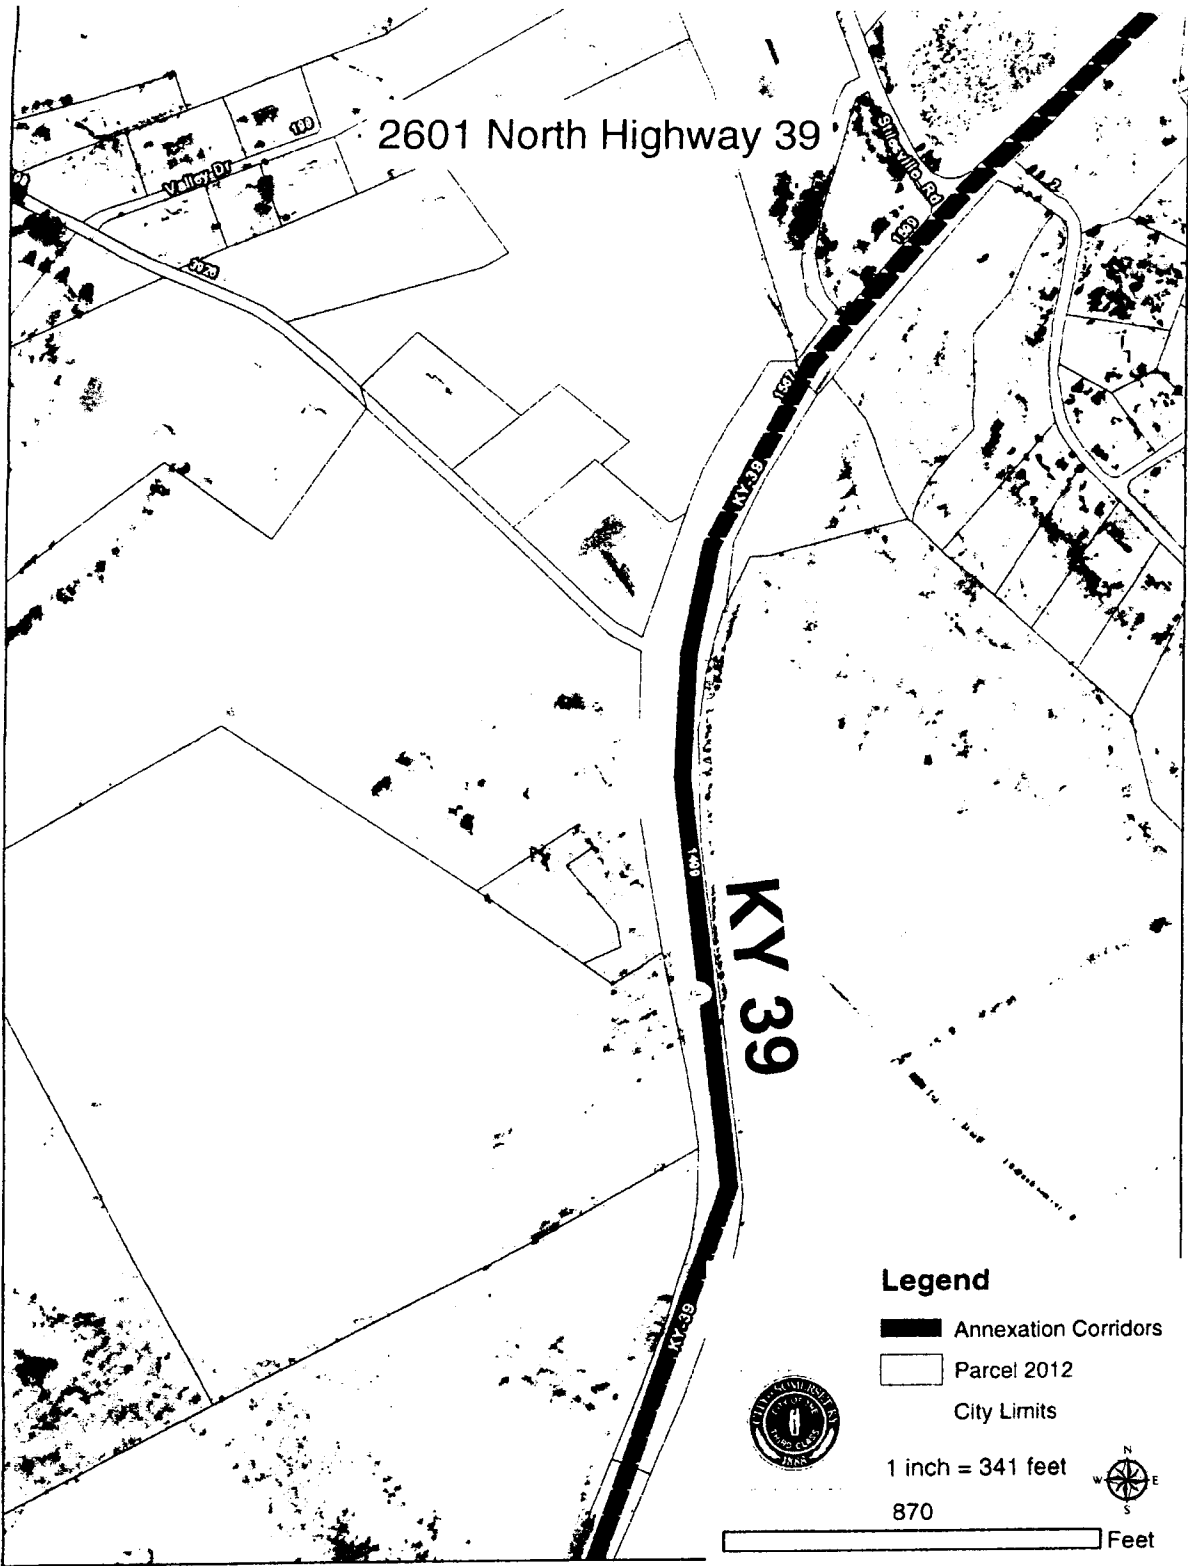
2601 North Highway 39

Valley Dr

100

3626

Stilesville Rd

1580

1537

KY 39

KY 39

1409

KY 39

Legend

Annexation Corridors

Parcel 2012

City Limits

1 inch = 341 feet

870

Feet

N

W

E

S

CITY OF SOMERSET KY

THIRD CLASS

1888